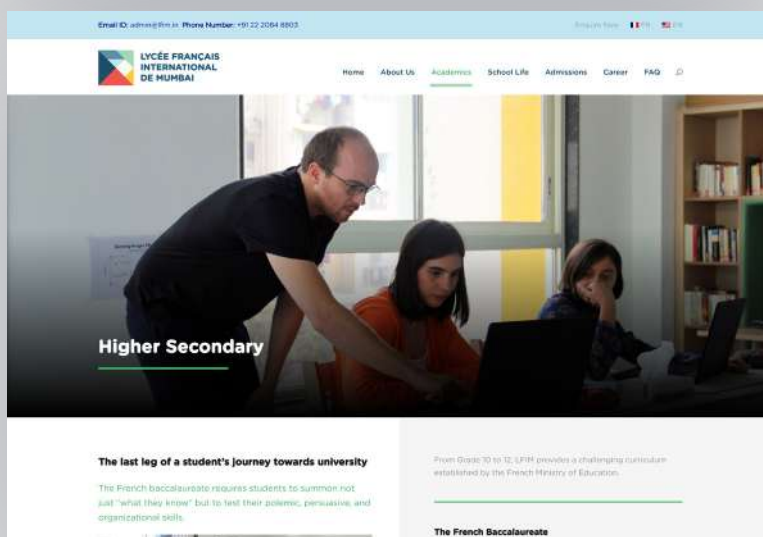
Email ID: admin@lfm.in Phone Number: +91 22 2084 8803

Enquire Now FR EN

LYCÉE FRANÇAIS INTERNATIONAL DE MUMBAI

Home About Us Academics School Life Admissions Career FAQ

Higher Secondary

The last leg of a student's journey towards university

The French baccalaureate requires students to summon not just "what they know" but to test their polemic, persuasive, and organizational skills.

From Grade 10 to 12, LFIM provides a challenging curriculum established by the French Ministry of Education.

The French Baccalaureate